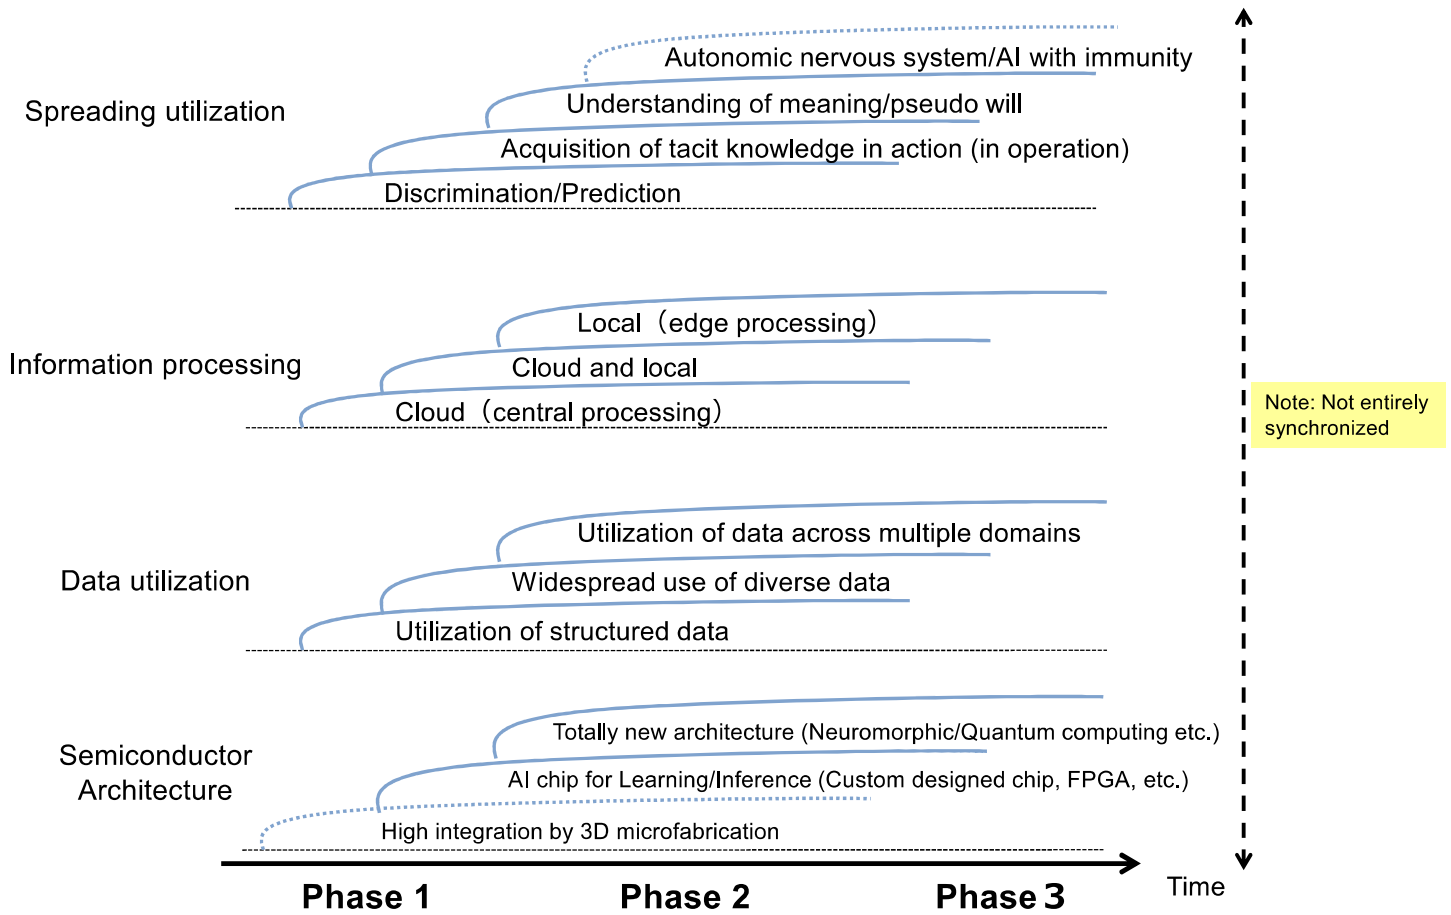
Spreading utilization

Autonomic nervous system/AI with immunity

Understanding of meaning/pseudo will

Acquisition of tacit knowledge in action (in operation)

Discrimination/Prediction

Information processing

Local（edge processing）

Cloud and local

Cloud（central processing）

Note: Not entirely synchronized

Data utilization

Utilization of data across multiple domains

Widespread use of diverse data

Utilization of structured data

Semiconductor Architecture

Totally new architecture (Neuromorphic/Quantum computing etc.)

AI chip for Learning/Inference (Custom designed chip, FPGA, etc.)

High integration by 3D microfabrication

Phase 1

Phase 2

Phase 3

Time